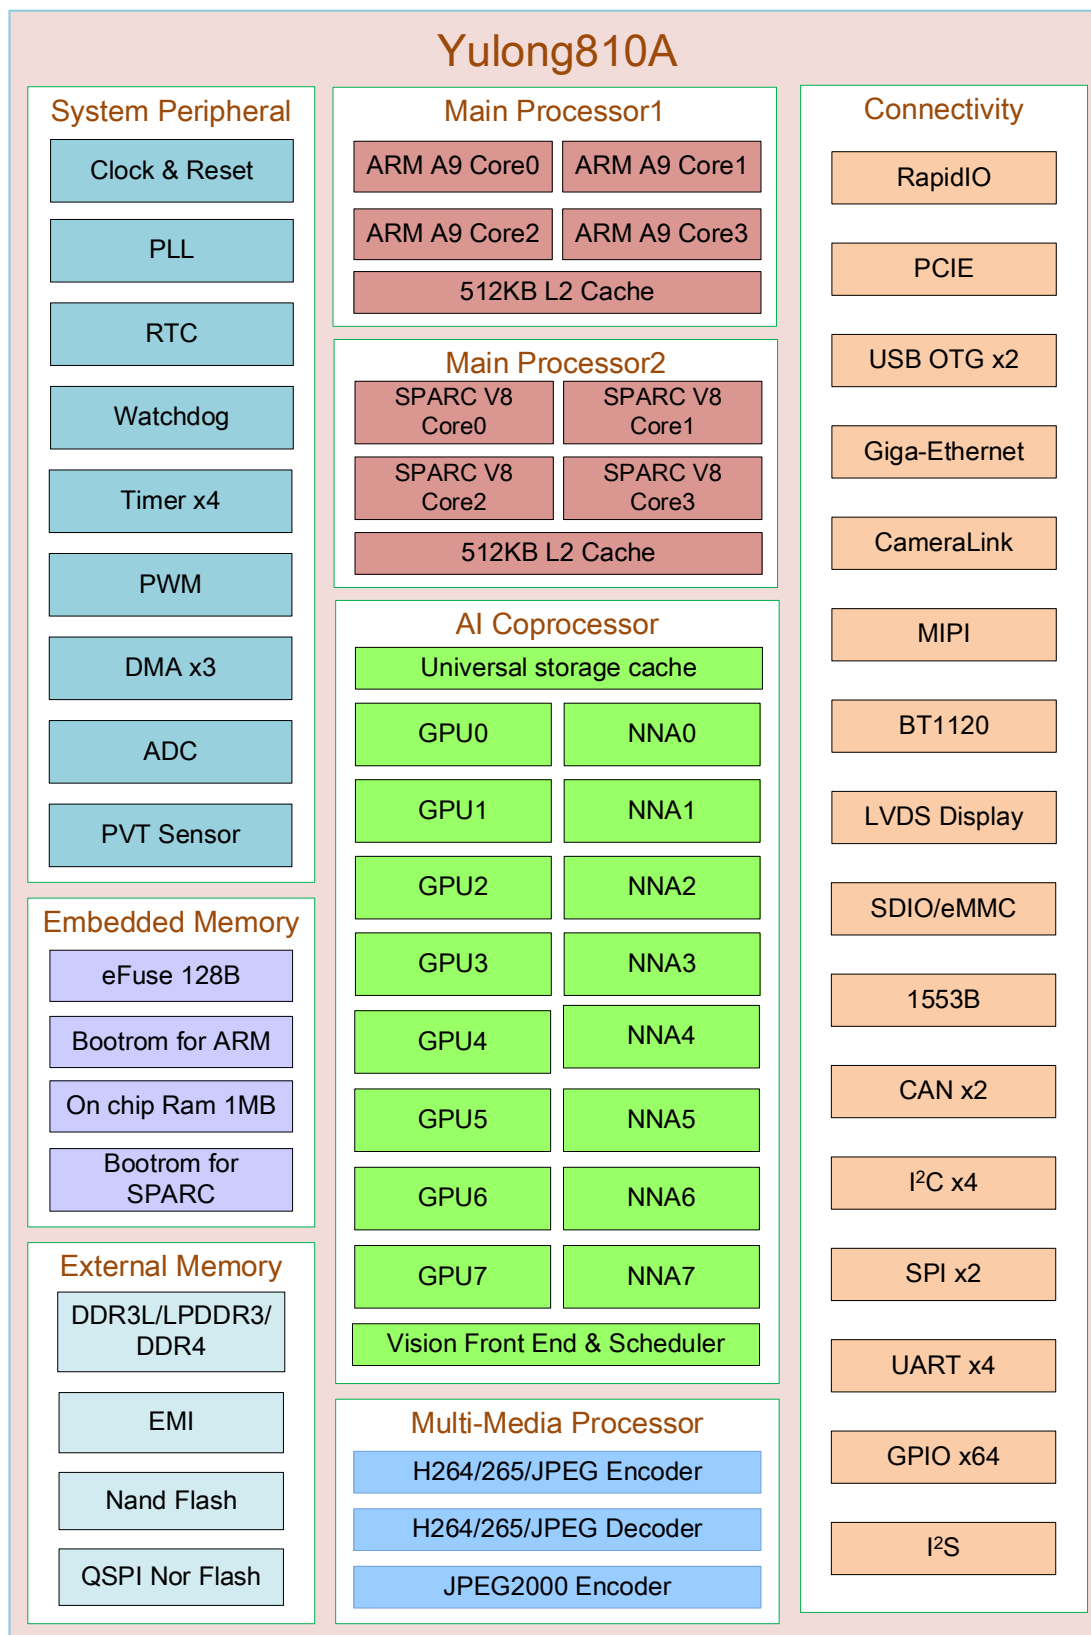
Yulong810A

System Peripheral

Clock & Reset

PLL

RTC

Watchdog

Timer x4

PWM

DMA x3

ADC

PVT Sensor

Embedded Memory

eFuse 128B

Bootrom for ARM

On chip Ram 1MB

Bootrom for SPARC

External Memory

DDR3L/LPDDR3/ DDR4

EMI

Nand Flash

QSPI Nor Flash

Main Processor1

ARM A9 Core0

ARM A9 Core1

ARM A9 Core2

ARM A9 Core3

512KB L2 Cache

Main Processor2

SPARC V8 Core0

SPARC V8 Core1

SPARC V8 Core2

SPARC V8 Core3

512KB L2 Cache

AI Coprocessor

Universal storage cache

GPU0

NNA0

GPU1

NNA1

GPU2

NNA2

GPU3

NNA3

GPU4

NNA4

GPU5

NNA5

GPU6

NNA6

GPU7

NNA7

Vision Front End & Scheduler

Multi-Media Processor

H264/265/JPEG Encoder

H264/265/JPEG Decoder

JPEG2000 Encoder

Connectivity

RapidIO

PCIE

USB OTG x2

Giga-Ethernet

CameraLink

MIPI

BT1120

LVDS Display

SDIO/eMMC

1553B

CAN x2

$I^2C$ x4

SPI x2

UART x4

GPIO x64

$I^2S$